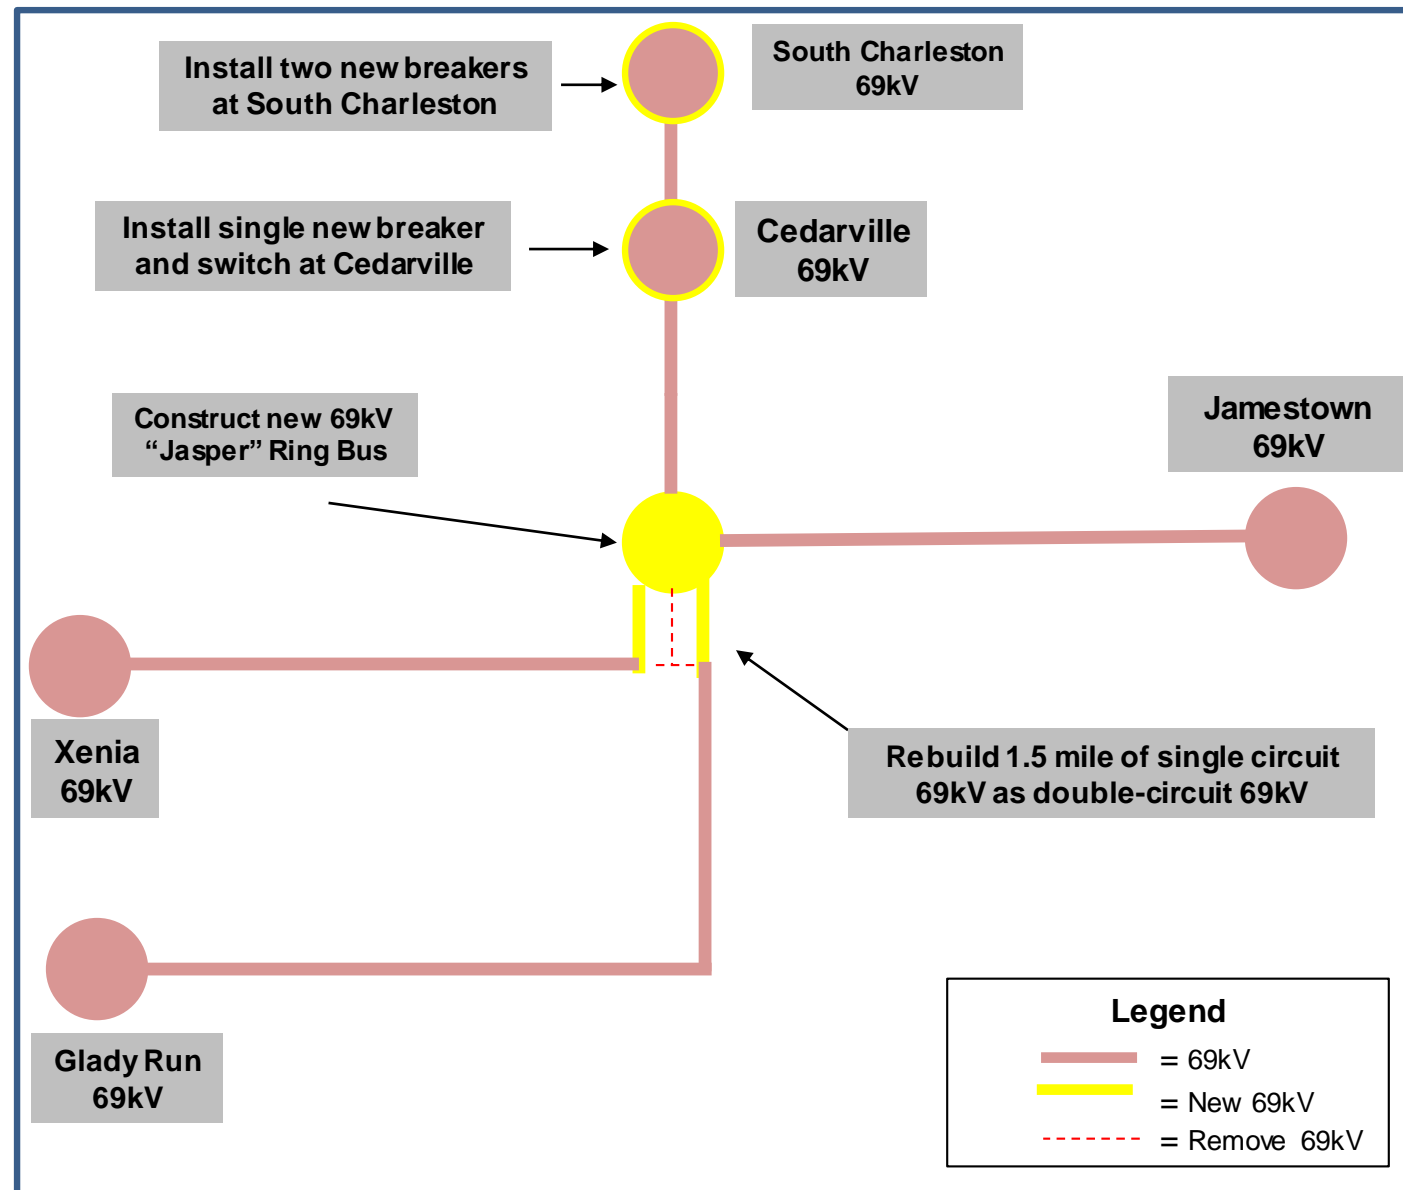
Install two new breakers at South Charleston

South Charleston 69kV

Install single new breaker and switch at Cedarville

Cedarville 69kV

Construct new 69kV “Jasper” Ring Bus

Jamestown 69kV

Xenia 69kV

Rebuild 1.5 mile of single circuit 69kV as double-circuit 69kV

Glady Run 69kV

Legend
= 69kV
= New 69kV
= Remove 69kV